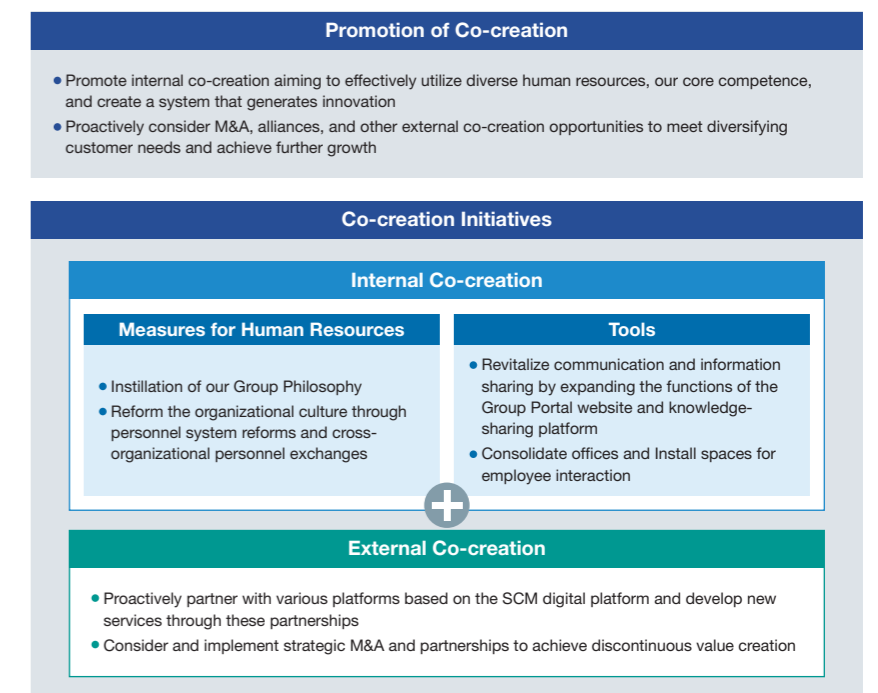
Promotion of Co-creation

• Promote internal co-creation aiming to effectively utilize diverse human resources, our core competence, and create a system that generates innovation
• Proactively consider M&A, alliances, and other external co-creation opportunities to meet diversifying customer needs and achieve further growth

Co-creation Initiatives

Internal Co-creation

Measures for Human Resources

• Installation of our Group Philosophy
• Reform the organizational culture through personnel system reforms and cross-organizational personnel exchanges

Tools

• Revitalize communication and information sharing by expanding the functions of the Group Portal website and knowledge-sharing platform
• Consolidate offices and Install spaces for employee interaction

External Co-creation

• Proactively partner with various platforms based on the SCM digital platform and develop new services through these partnerships
• Consider and implement strategic M&A and partnerships to achieve discontinuous value creation